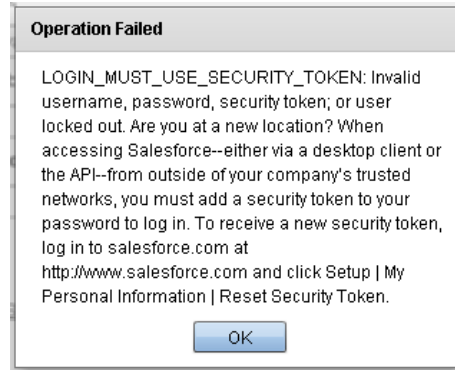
Operation Failed

LOGIN_MUST_USE_SECURITY_TOKEN: Invalid username, password, security token; or user locked out. Are you at a new location? When accessing Salesforce--either via a desktop client or the API--from outside of your company's trusted networks, you must add a security token to your password to log in. To receive a new security token, log in to salesforce.com at http://www.salesforce.com and click Setup | My Personal Information | Reset Security Token.

OK